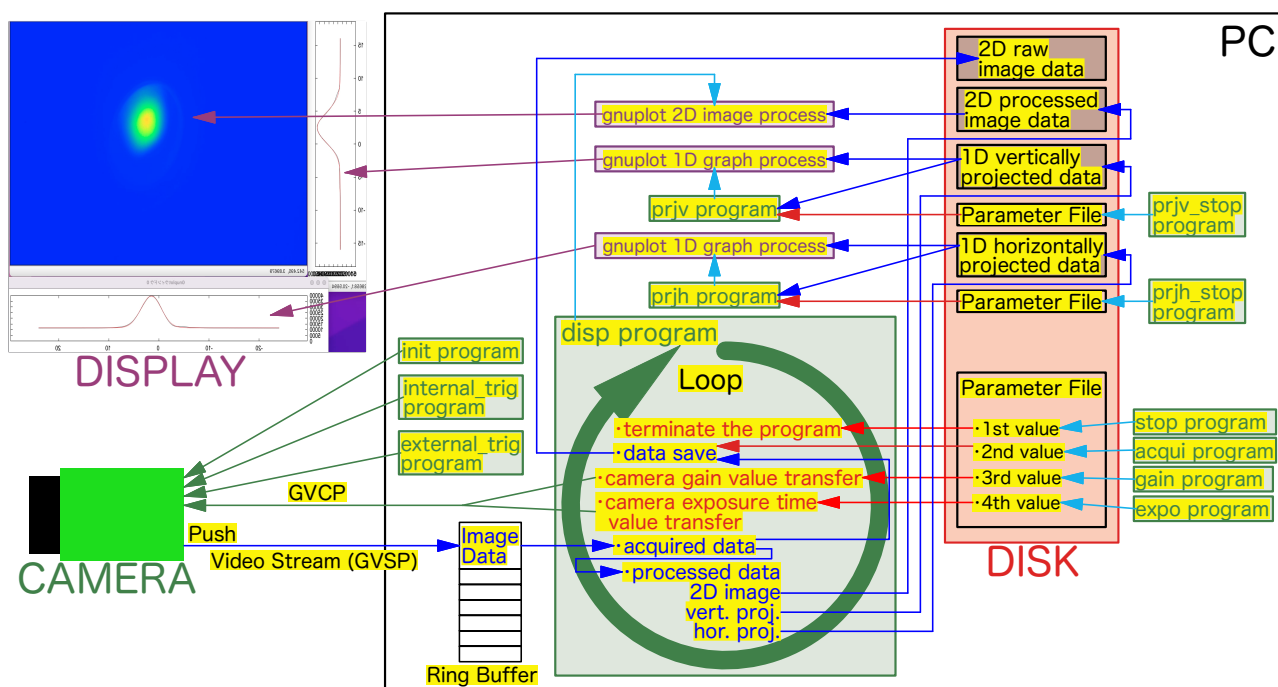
PC

2D raw image data

2D processed image data

1D vertically projected data

Parameter File

1D horizontally projected data

Parameter File

Parameter File

·1st value

·2nd value

·3rd value

·4th value

DISK

prjv_stop program

prjh_stop program

stop program

acqui program

gain program

expo program

gnuplot 2D image process

gnuplot 1D graph process

prjv program

gnuplot 1D graph process

prjh program

disp program

Loop

·terminate the program

·data save

·camera gain value transfer

·camera exposure time value transfer

·acquired data

·processed data

2D image

vert. proj.

hor. proj.

init program

internal_trig program

external_trig program

GVCP

Push

Video Stream (GVSP)

Image Data

Ring Buffer

DISPLAY

CAMERA